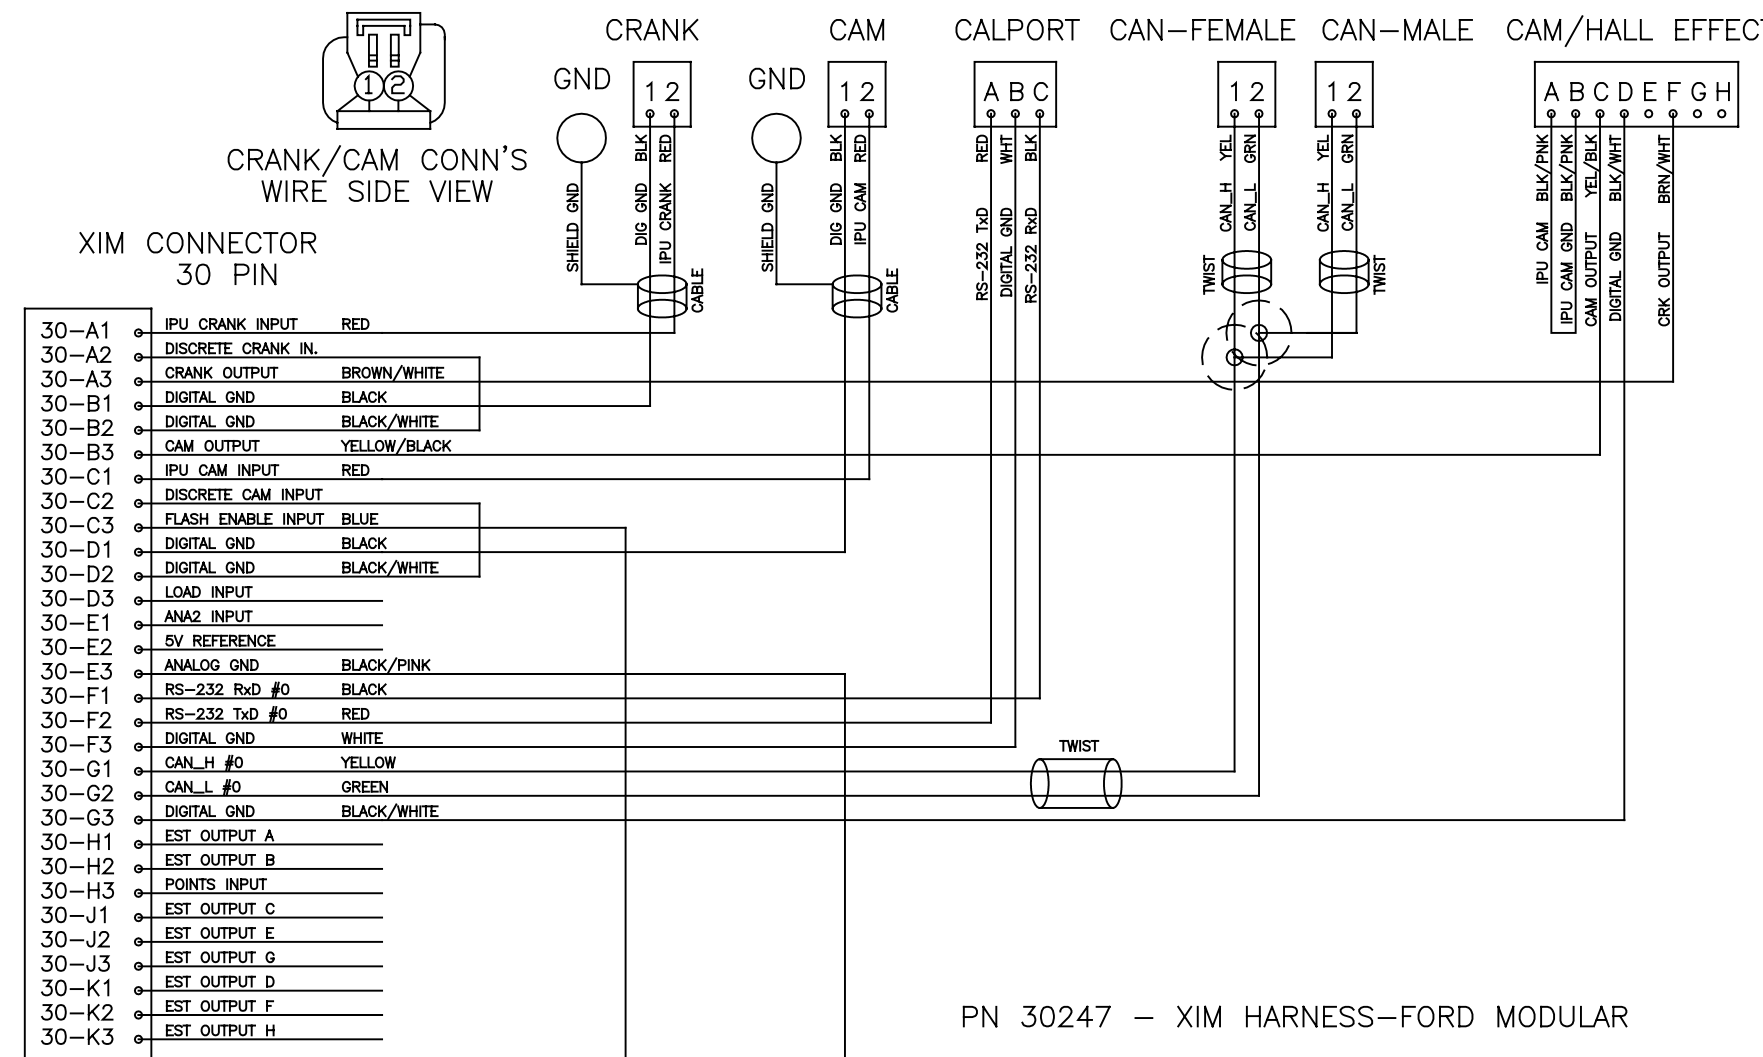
CRANK/CAM CONN'S
WIRE SIDE VIEW

XIM CONNECTOR
30 PIN

CRANK
GND
1 2
BLK RED
SHIELD GND
DIG GND
IPU CRANK
CABLE

CAM
GND
1 2
BLK RED
SHIELD GND
DIG GND
IPU CAM
CABLE

CALPORT
A B C
RED WHT BLK
RS-232 TxD
DIGITAL GND
RS-232 RxD

CAN-FEMALE
1 2
YEL GRN
CAN_H CAN_L
TWIST

CAN-MALE
1 2
YEL GRN
CAN_H CAN_L
TWIST

CAM/HALL EFFECT
A B C D E F G H
BLK/PNK BLK/PNK YEL/BLK BLK/WHT BRN/WHT
IPU CAM
IPU CAM GND
CAM OUTPUT
DIGITAL GND
CRK OUTPUT

| Pin | Signal | Wire |
|---|---|---|
| 30-A1 | IPU CRANK INPUT | RED |
| 30-A2 | DISCRETE CRANK IN. | |
| 30-A3 | CRANK OUTPUT | BROWN/WHITE |
| 30-B1 | DIGITAL GND | BLACK |
| 30-B2 | DIGITAL GND | BLACK/WHITE |
| 30-B3 | CAM OUTPUT | YELLOW/BLACK |
| 30-C1 | IPU CAM INPUT | RED |
| 30-C2 | DISCRETE CAM INPUT | |
| 30-C3 | FLASH ENABLE INPUT | BLUE |
| 30-D1 | DIGITAL GND | BLACK |
| 30-D2 | DIGITAL GND | BLACK/WHITE |
| 30-D3 | LOAD INPUT | |
| 30-E1 | ANA2 INPUT | |
| 30-E2 | 5V REFERENCE | |
| 30-E3 | ANALOG GND | BLACK/PINK |
| 30-F1 | RS-232 RxD #0 | BLACK |
| 30-F2 | RS-232 TxD #0 | RED |
| 30-F3 | DIGITAL GND | WHITE |
| 30-G1 | CAN_H #0 | YELLOW |
| 30-G2 | CAN_L #0 | GREEN |
| 30-G3 | DIGITAL GND | BLACK/WHITE |
| 30-H1 | EST OUTPUT A | |
| 30-H2 | EST OUTPUT B | |
| 30-H3 | POINTS INPUT | |
| 30-J1 | EST OUTPUT C | |
| 30-J2 | EST OUTPUT E | |
| 30-J3 | EST OUTPUT G | |
| 30-K1 | EST OUTPUT D | |
| 30-K2 | EST OUTPUT F | |
| 30-K3 | EST OUTPUT H | |

TWIST

PN 30247 — XIM HARNESS-FORD MODULAR